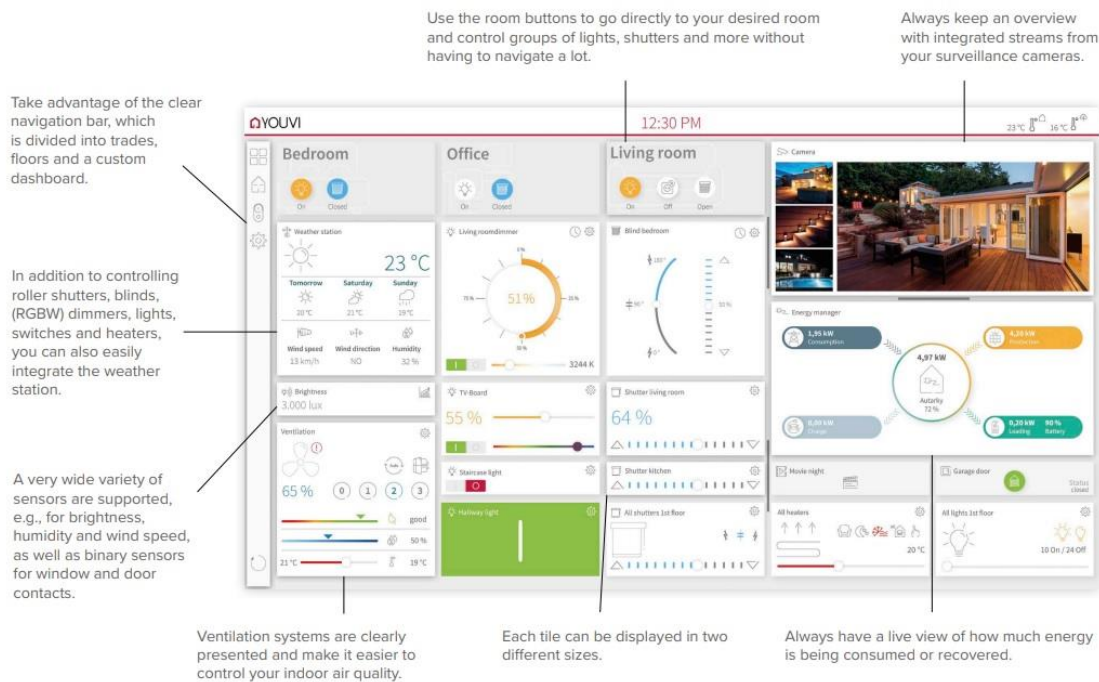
Use the room buttons to go directly to your desired room and control groups of lights, shutters and more without having to navigate a lot.

Always keep an overview with integrated streams from your surveillance cameras.

Take advantage of the clear navigation bar, which is divided into trades, floors and a custom dashboard.

In addition to controlling roller shutters, blinds, (RGBW) dimmers, lights, switches and heaters, you can also easily integrate the weather station.

A very wide variety of sensors are supported, e.g., for brightness, humidity and wind speed, as well as binary sensors for window and door contacts.

YOUVI

12:30 PM

23 °C 16 °C

Bedroom
On Closed

Office
On Closed

Living room
On Off Open

Camera

Weather station
23 °C
Tomorrow 20 °C
Saturday 21 °C
Sunday 19 °C
Wind speed 13 km/h
Wind direction NO
Humidity 32 %

Living roomdimmer
51%
3244 K

Blind bedroom

Energy manager
1,95 kW Consumption
4,20 kW Production
4,97 kW
Autarky 72 %
0,00 kW Charge
0,20 kW 80 % Loading Battery

Brightness
3.000 lux

Ventilation
65 %
0 1 2 3
good
50 %
21 °C 19 °C

TV-Board
55 %

Shutter living room
64 %

Staircase light

Shutter kitchen

Hallway light

All shutters 1st floor

Movie night

Garage door
Status closed

All heaters
20 °C

All lights 1st floor
10 On / 24 Off

Ventilation systems are clearly presented and make it easier to control your indoor air quality.

Each tile can be displayed in two different sizes.

Always have a live view of how much energy is being consumed or recovered.